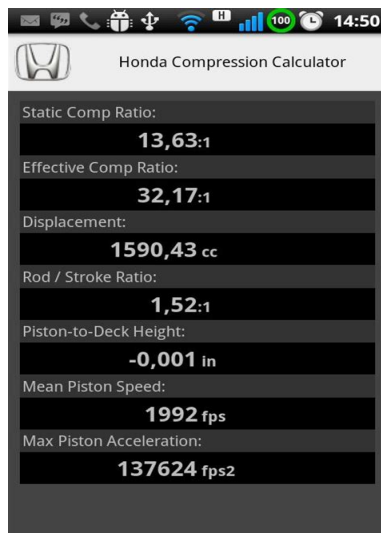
H 100 14:50

Honda Compression Calculator

Static Comp Ratio:
13,63:1
Effective Comp Ratio:
32,17:1
Displacement:
1590,43 cc
Rod / Stroke Ratio:
1,52:1
Piston-to-Deck Height:
-0,001 in
Mean Piston Speed:
1992 fps
Max Piston Acceleration:
137624 fps2